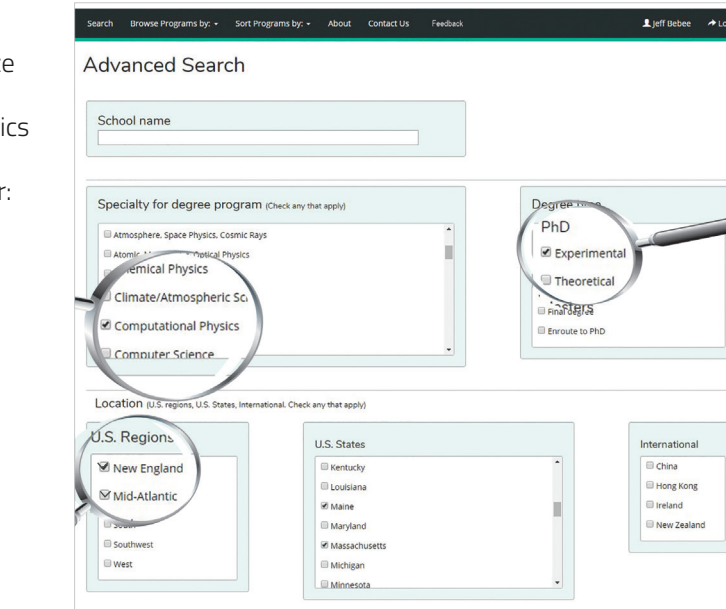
e

ics

r:

Search Browse Programs by: ▾ Sort Programs by: ▾ About Contact Us Feedback

Jeff Bebee Lo

Advanced Search

School name

Specialty for degree program (Check any that apply)

Atmosphere, Space Physics, Cosmic Rays

Atomic, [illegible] Optical Physics

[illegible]emical Physics

Climate/Atmospheric Sc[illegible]

Computational Physics

Computer Science

Degree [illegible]

PhD

Experimental

Theoretical

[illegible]sters

Final degree

Enroute to PhD

Location (U.S. regions, U.S. States, International. Check any that apply)

U.S. Regions

New England

Mid-Atlantic

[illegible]

Southwest

West

U.S. States

Kentucky

Louisiana

Maine

Maryland

Massachusetts

Michigan

Minnesota

International

China

Hong Kong

Ireland

New Zealand